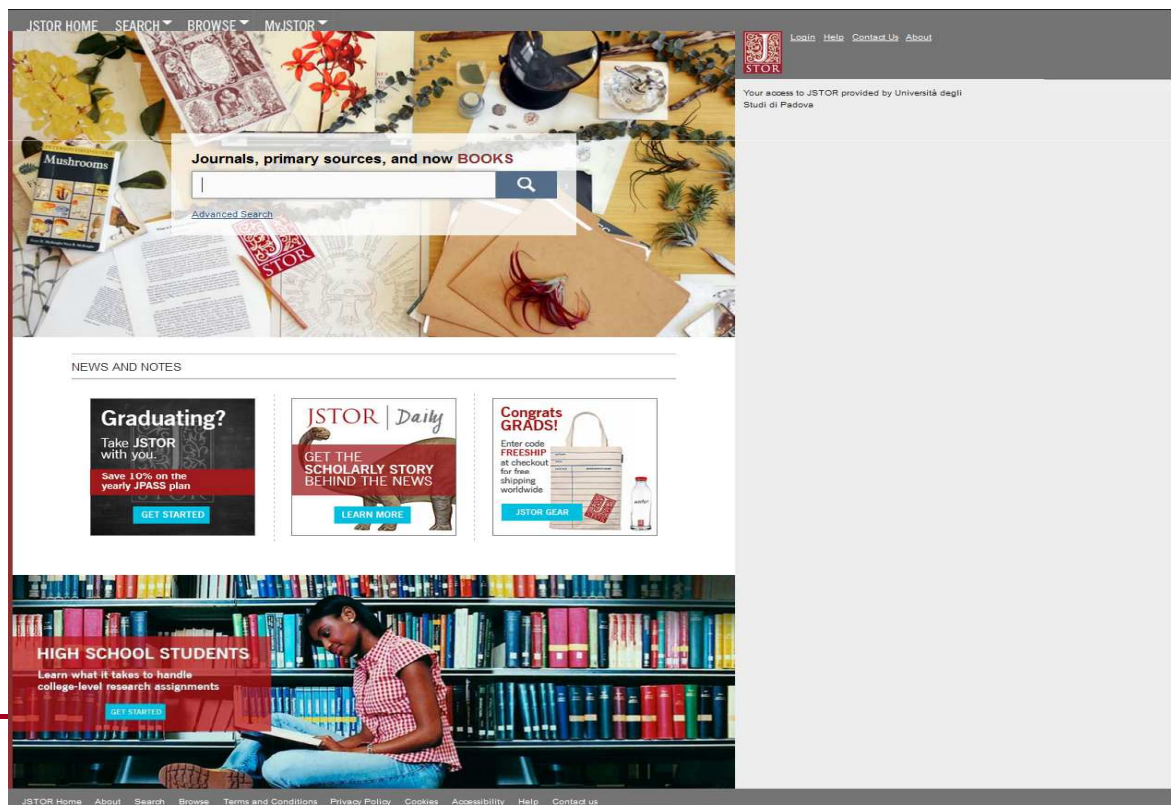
JSTOR HOME SEARCH BROWSE MyJSTOR

JSTOR

Login Help Contact Us About

Your access to JSTOR provided by Università degli Studi di Padova

Mushrooms

Journals, primary sources, and now BOOKS

Advanced Search

JSTOR

NEWS AND NOTES

Graduating?
Take JSTOR with you.
Save 10% on the yearly JPASS plan
GET STARTED

JSTOR | Daily
GET THE SCHOLARLY STORY BEHIND THE NEWS
LEARN MORE

Congrats GRADS!
Enter code FREESHIP at checkout for free shipping worldwide
JSTOR GEAR

HIGH SCHOOL STUDENTS
Learn what it takes to handle college-level research assignments
GET STARTED

JSTOR Home About Search Browse Terms and Conditions Privacy Policy Cookies Accessibility Help Contact us